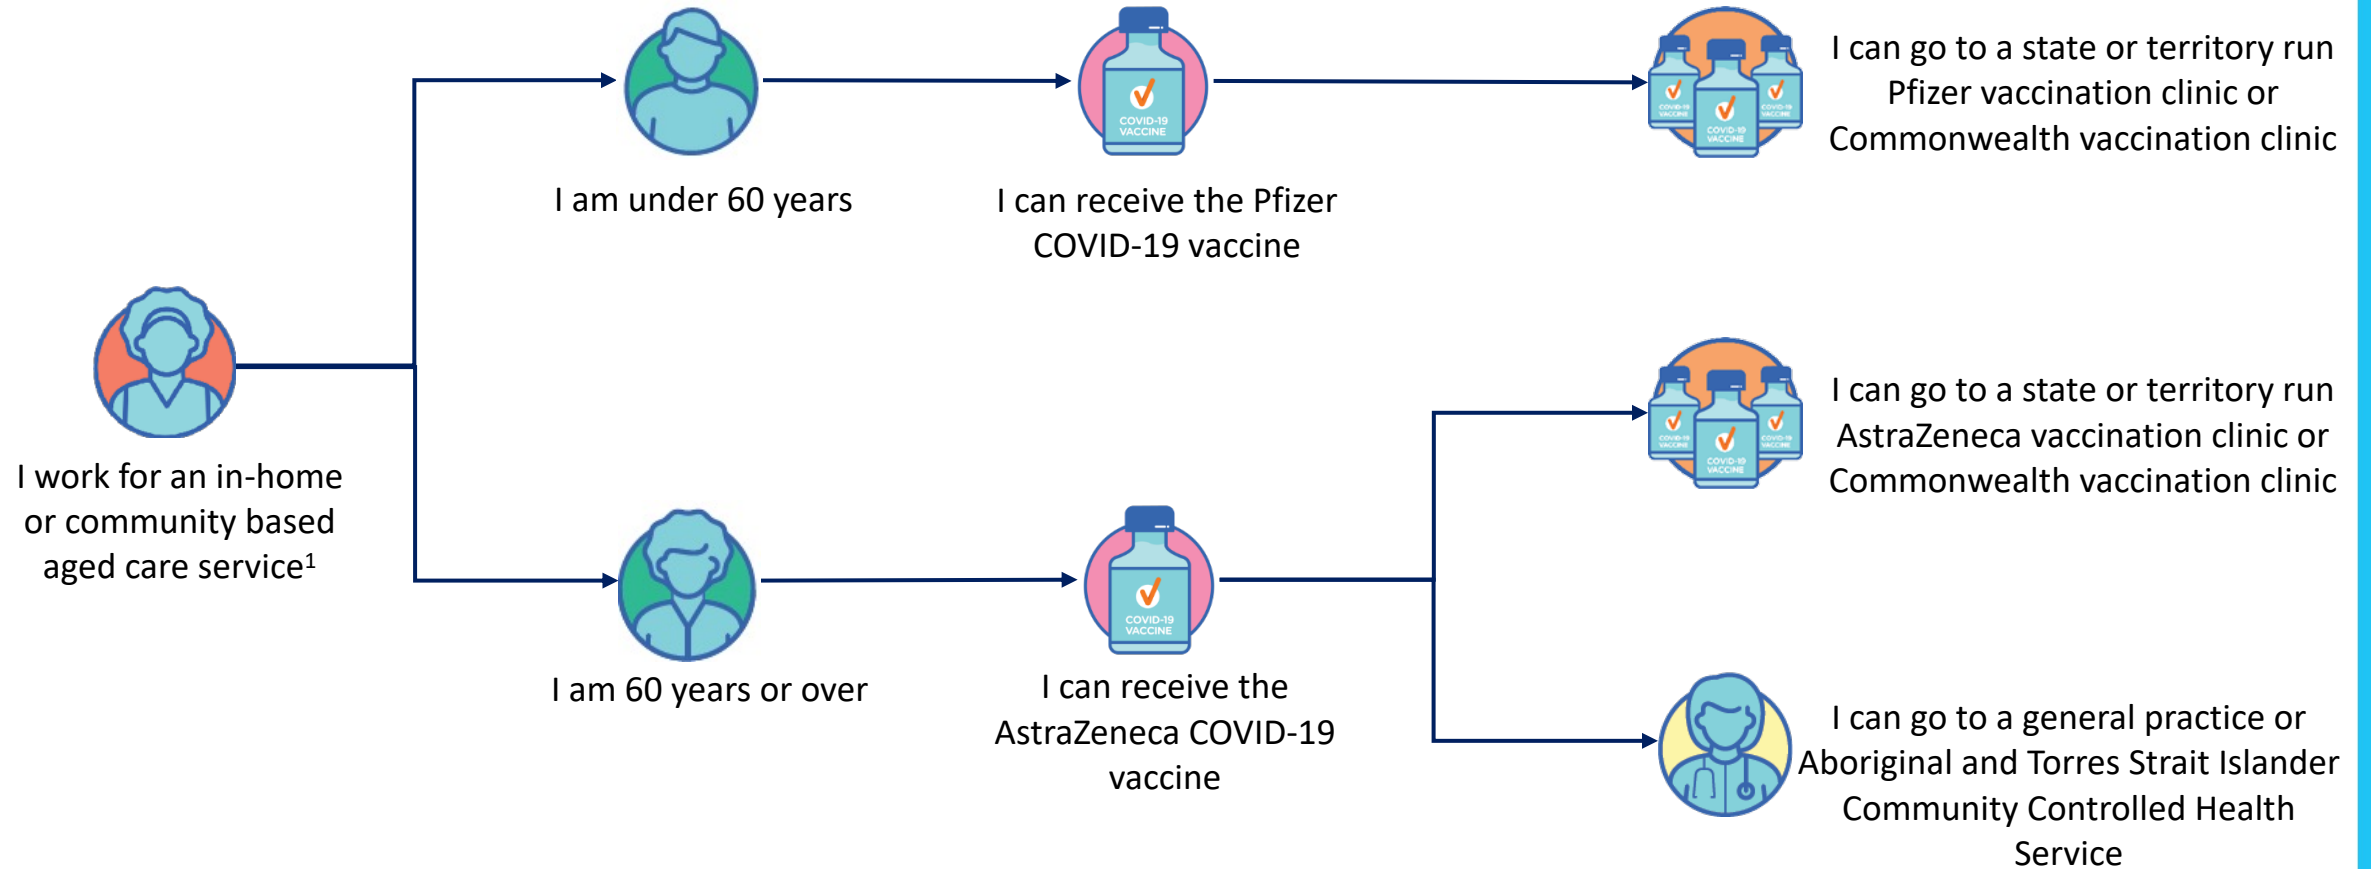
I work for an in-home or community based aged care service$^1$

I am under 60 years

COVID-19 VACCINE

I can receive the Pfizer COVID-19 vaccine

COVID-19 VACCINE

COVID-19 VACCINE

COVID-19 VACCINE

I can go to a state or territory run Pfizer vaccination clinic or Commonwealth vaccination clinic

I am 60 years or over

COVID-19 VACCINE

I can receive the AstraZeneca COVID-19 vaccine

COVID-19 VACCINE

COVID-19 VACCINE

COVID-19 VACCINE

I can go to a state or territory run AstraZeneca vaccination clinic or Commonwealth vaccination clinic

I can go to a general practice or Aboriginal and Torres Strait Islander Community Controlled Health Service